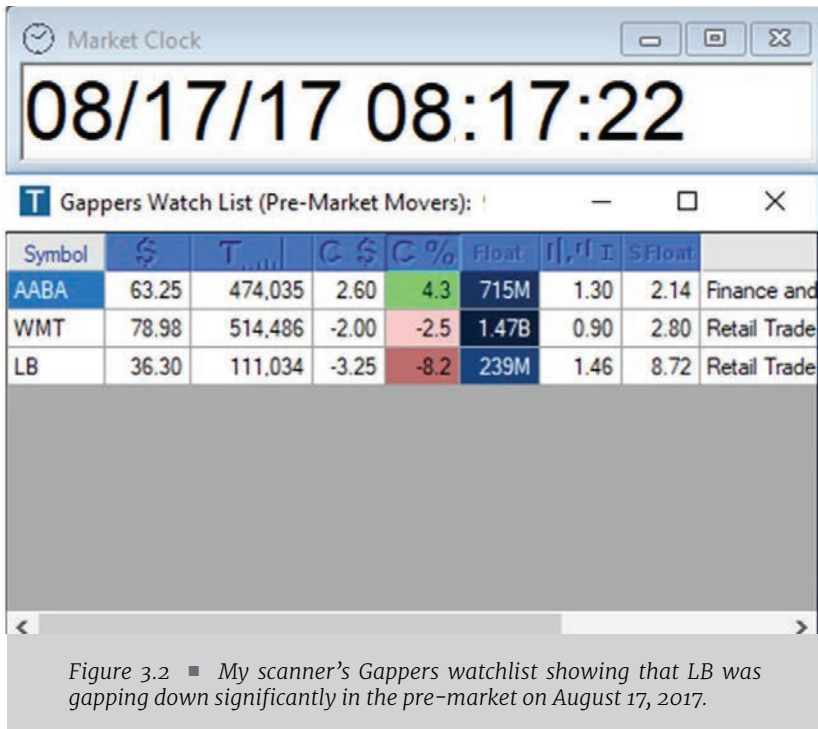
Market Clock

08/17/17 08:17:22

T Gappers Watch List (Pre-Market Movers):

| Symbol | \$ | T | C \$ | C % | Float | | \$Float | |
|---|---|---|---|---|---|---|---|---|
| AABA | 63.25 | 474,035 | 2.60 | 4.3 | 715M | 1.30 | 2.14 | Finance and |
| WMT | 78.98 | 514,486 | -2.00 | -2.5 | 1.47B | 0.90 | 2.80 | Retail Trade |
| LB | 36.30 | 111,034 | -3.25 | -8.2 | 239M | 1.46 | 8.72 | Retail Trade |

Figure 3.2 ■ My scanner's Gappers watchlist showing that LB was gapping down significantly in the pre-market on August 17, 2017.